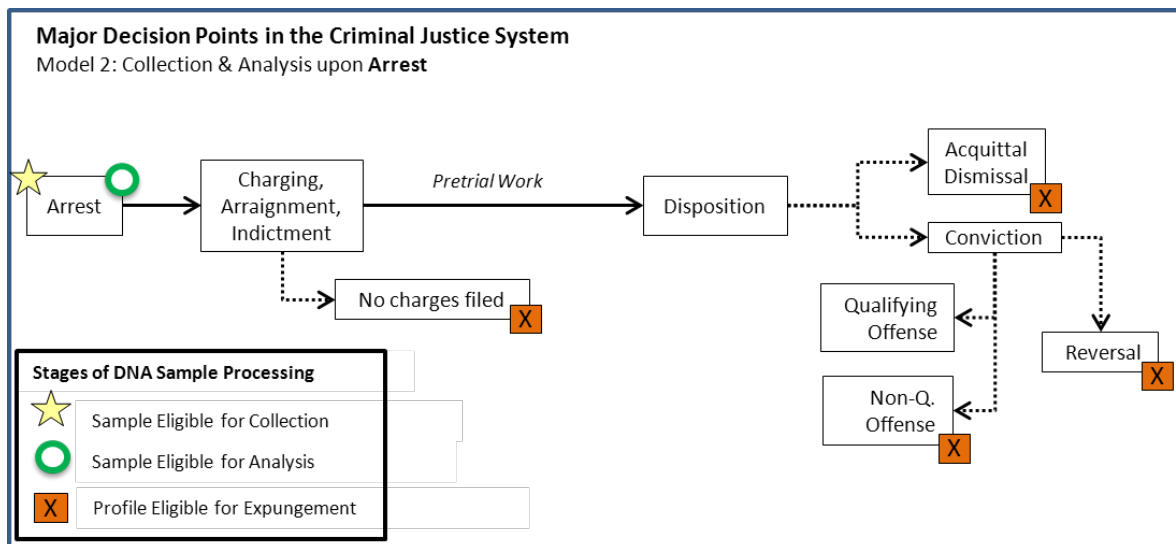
Major Decision Points in the Criminal Justice System
Model 2: Collection & Analysis upon **Arrest**

Arrest

Charging, Arraignment, Indictment

Pretrial Work

Disposition

Acquittal Dismissal
X

Conviction

No charges filed
X

Qualifying Offense

Reversal
X

Non-Q. Offense
X

Stages of DNA Sample Processing

Sample Eligible for Collection

Sample Eligible for Analysis

X
Profile Eligible for Expungement